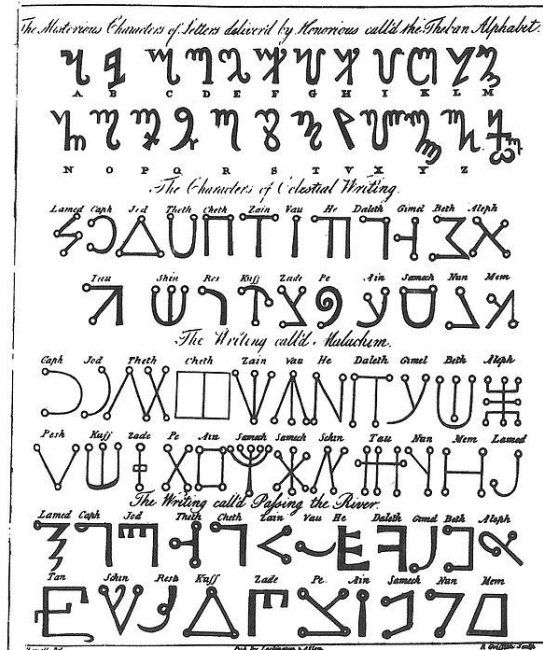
The Misterious Characters of Letters deliver'd by Honorious call'd the Theban Alphabet.

A B C D E F G H I K L M

N O P Q R S T V X Y Z

The Characters of Celestial Writing.

Lamed Caph Jod Theth Cheth Zain Vau He Daleth Gimel Beth Aleph

Tau Shin Res Kuff Zade Pe Ain Samech Nun Mem

The Writing call'd Malachim.

Caph Jod Theth Cheth Zain Vau He Daleth Gimel Beth Aleph

Resh Kuff Zade Pe Ain Samech Samech Schin Tau Nun Mem Lamed

The Writing call'd Passing the River.

Lamed Caph Jod Theth Cheth Zain Vau He Daleth Gimel Beth Aleph

Tau Schin Resh Kuff Zade Pe Ain Samech Nun Mem

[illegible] Pub. by Lackington & Allen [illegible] Sculp.